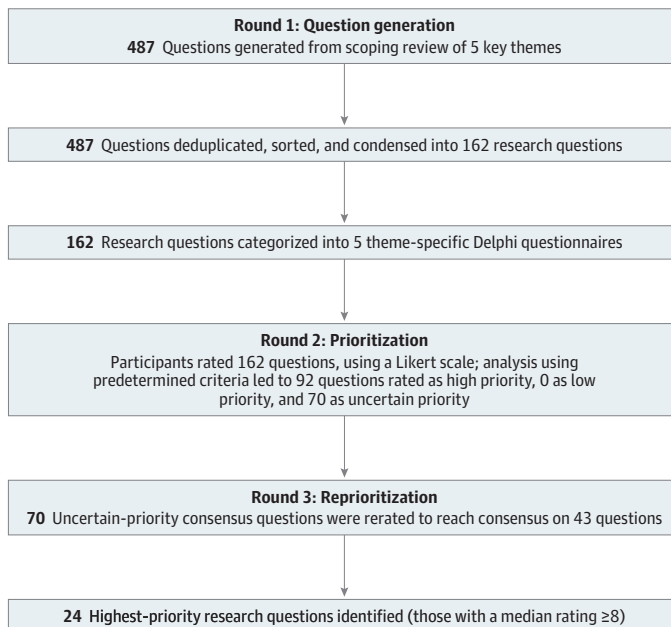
Round 1: Question generation
487 Questions generated from scoping review of 5 key themes

487 Questions deduplicated, sorted, and condensed into 162 research questions

162 Research questions categorized into 5 theme-specific Delphi questionnaires

Round 2: Prioritization
Participants rated 162 questions, using a Likert scale; analysis using predetermined criteria led to 92 questions rated as high priority, 0 as low priority, and 70 as uncertain priority

Round 3: Reprioritization
70 Uncertain-priority consensus questions were rerated to reach consensus on 43 questions

24 Highest-priority research questions identified (those with a median rating ≥8)